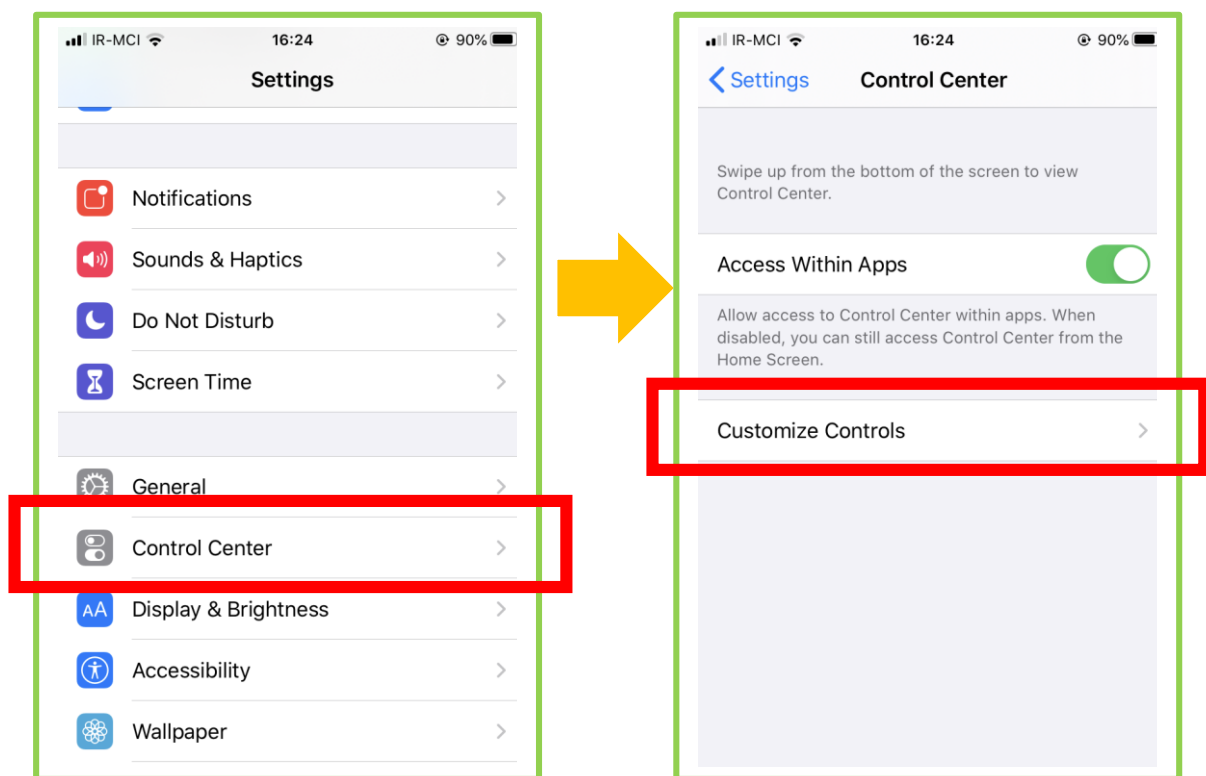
IR-MCI 16:24 90%

Settings

Notifications

Sounds & Haptics

Do Not Disturb

Screen Time

General

Control Center

AA

Display & Brightness

Accessibility

Wallpaper

IR-MCI 16:24 90%

Settings Control Center

Swipe up from the bottom of the screen to view Control Center.

Access Within Apps

Allow access to Control Center within apps. When disabled, you can still access Control Center from the Home Screen.

Customize Controls